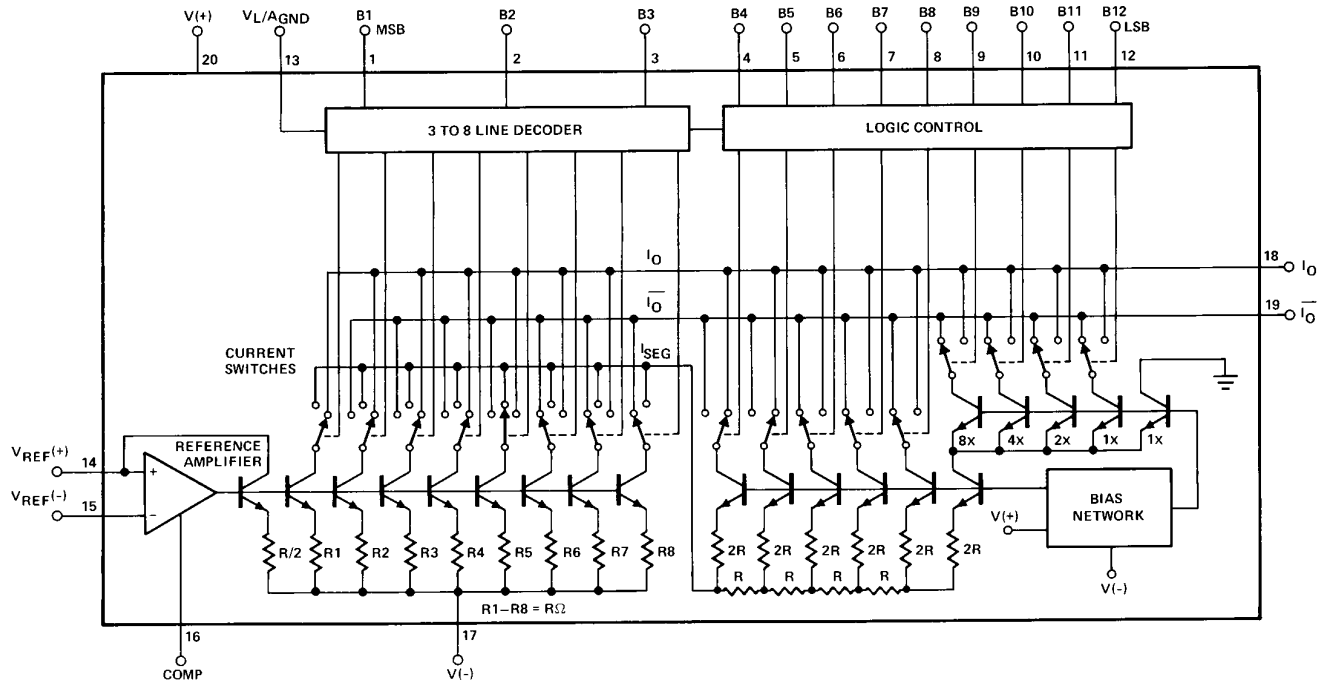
V(+)
20
$V_L/A_{GND}$
13
B1 MSB
1
B2
2
B3
3
B4
4
B5
5
B6
6
B7
7
B8
8
B9
9
B10
10
B11
11
B12 LSB
12

3 TO 8 LINE DECODER

LOGIC CONTROL

$I_O$
18 $I_O$
$\overline{I_O}$
19 $\overline{I_O}$
$I_{SEG}$

CURRENT SWITCHES

8x
4x
2x
1x
1x

$V_{REF}(+)$
14
$V_{REF}(-)$
15
+
−
REFERENCE AMPLIFIER

R/2
R1
R2
R3
R4
R5
R6
R7
R8
R1–R8 = RΩ

2R
2R
2R
2R
2R
2R
R
R
R
R

BIAS NETWORK
V(+)
V(-)

16
COMP
17
V(-)